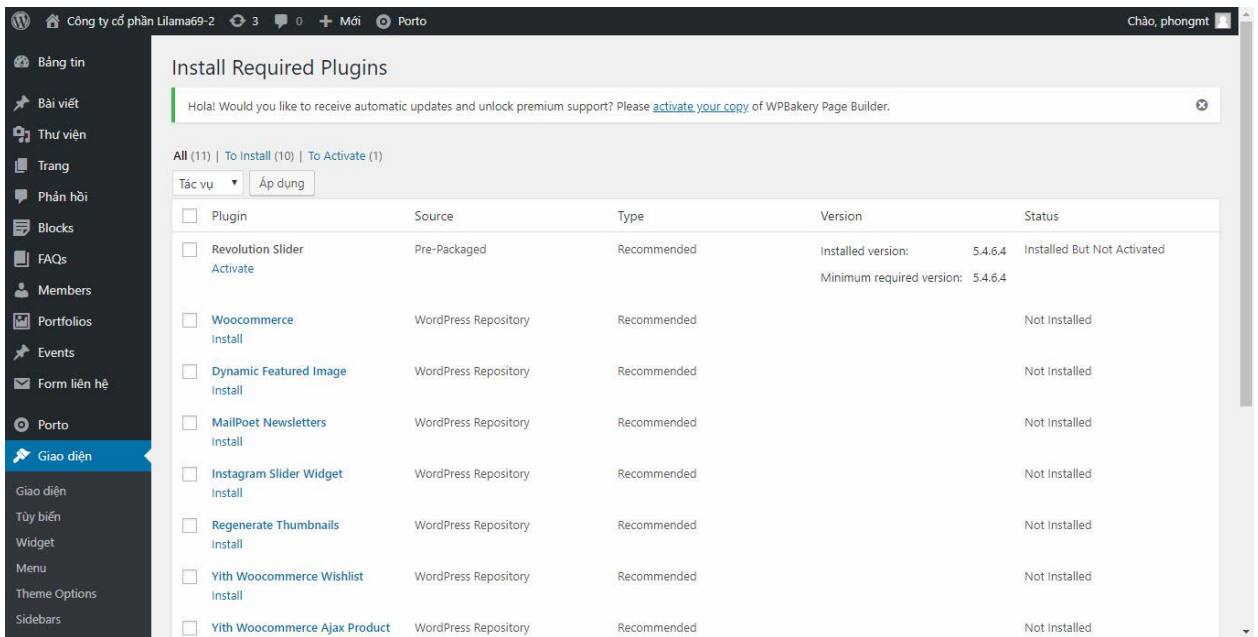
Công ty cổ phần Lilama69-2 3 0 + Mới Porto

Chào, phongmt

Bảng tin
Bài viết
Thư viện
Trang
Phản hồi
Blocks
FAQs
Members
Portfolios
Events
Form liên hệ
Porto
Giao diện
Giao diện
Tùy biến
Widget
Menu
Theme Options
Sidebars

Install Required Plugins

Hola! Would you like to receive automatic updates and unlock premium support? Please activate your copy of WPBakery Page Builder.

All (11) | To Install (10) | To Activate (1)

Tác vụ Áp dụng

| Plugin | Source | Type | Version | Status |
|---|---|---|---|---|
| Revolution Slider Activate | Pre-Packaged | Recommended | Installed version: 5.4.6.4 Minimum required version: 5.4.6.4 | Installed But Not Activated |
| Woocommerce Install | WordPress Repository | Recommended | | Not Installed |
| Dynamic Featured Image Install | WordPress Repository | Recommended | | Not Installed |
| MailPoet Newsletters Install | WordPress Repository | Recommended | | Not Installed |
| Instagram Slider Widget Install | WordPress Repository | Recommended | | Not Installed |
| Regenerate Thumbnails Install | WordPress Repository | Recommended | | Not Installed |
| Yith Woocommerce Wishlist Install | WordPress Repository | Recommended | | Not Installed |
| Yith Woocommerce Ajax Product | WordPress Repository | Recommended | | Not Installed |